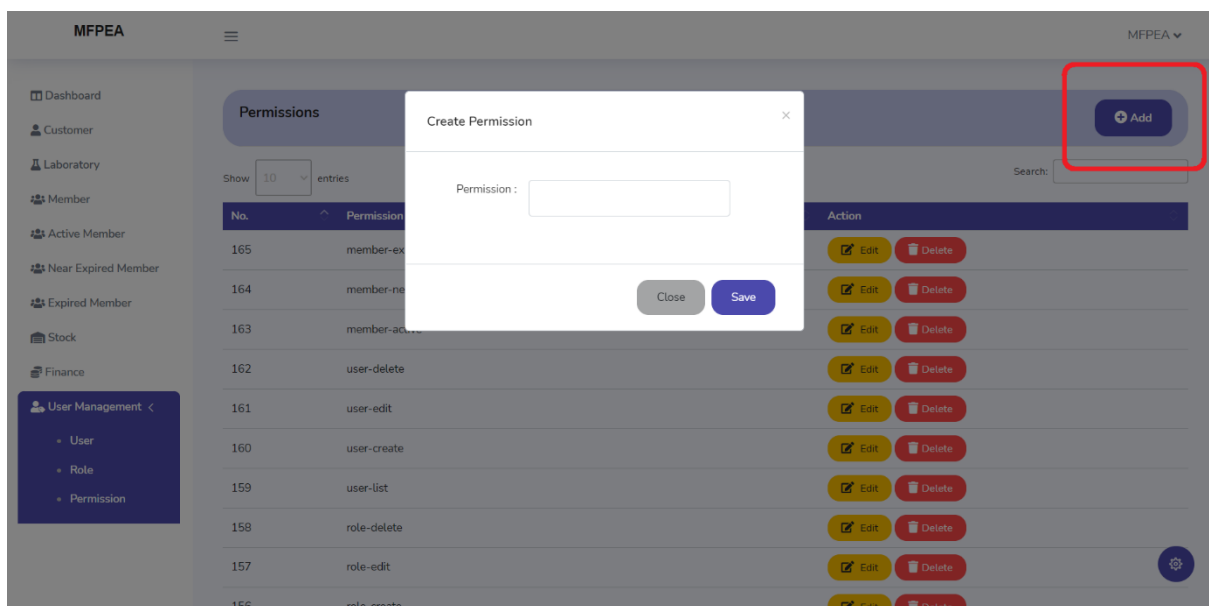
MFPEA

MFPEA

Dashboard
Customer
Laboratory
Member
Active Member
Near Expired Member
Expired Member
Stock
Finance
User Management
User
Role
Permission

Permissions

Add

Show 10 entries

Search:

| No. | Permission | Action |
|---|---|---|
| 165 | member-ex | Edit Delete |
| 164 | member-ne | Edit Delete |
| 163 | member-active | Edit Delete |
| 162 | user-delete | Edit Delete |
| 161 | user-edit | Edit Delete |
| 160 | user-create | Edit Delete |
| 159 | user-list | Edit Delete |
| 158 | role-delete | Edit Delete |
| 157 | role-edit | Edit Delete |
| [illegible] | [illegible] | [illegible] |

Create Permission
×
Permission :
Close
Save